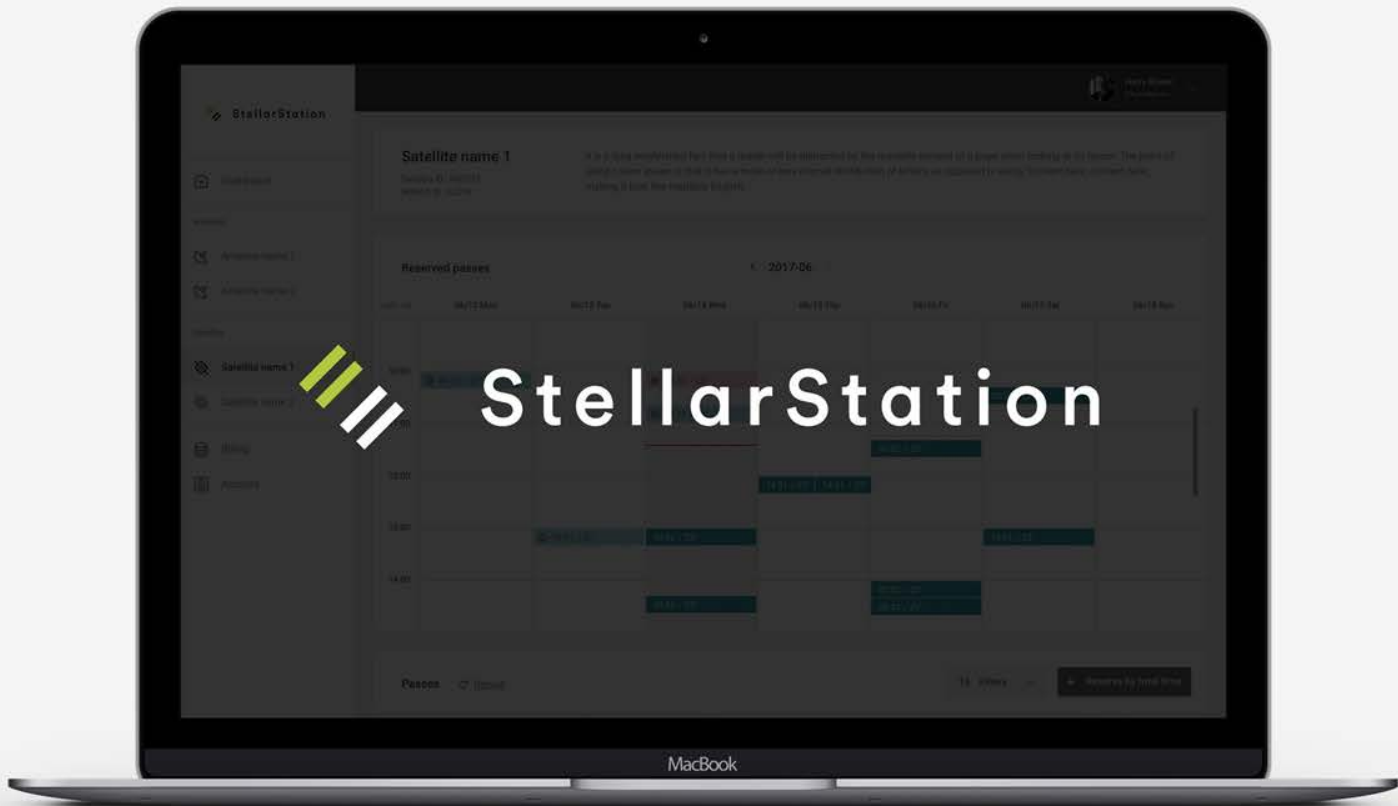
StellarStation

Satellite name 1

Dashboard

Antenna name 1

Antenna name 2

Satellite name 1

Satellite name 2

Billing

Account

Reserved passes

< 2017-06 >

06/12 Mon

06/13 Tue

06/14 Wed

06/15 Thu

06/16 Fri

06/17 Sat

06/18 Sun

StellarStation

10:00

12:00

14:00

Passes

Reserve by local time

MacBook